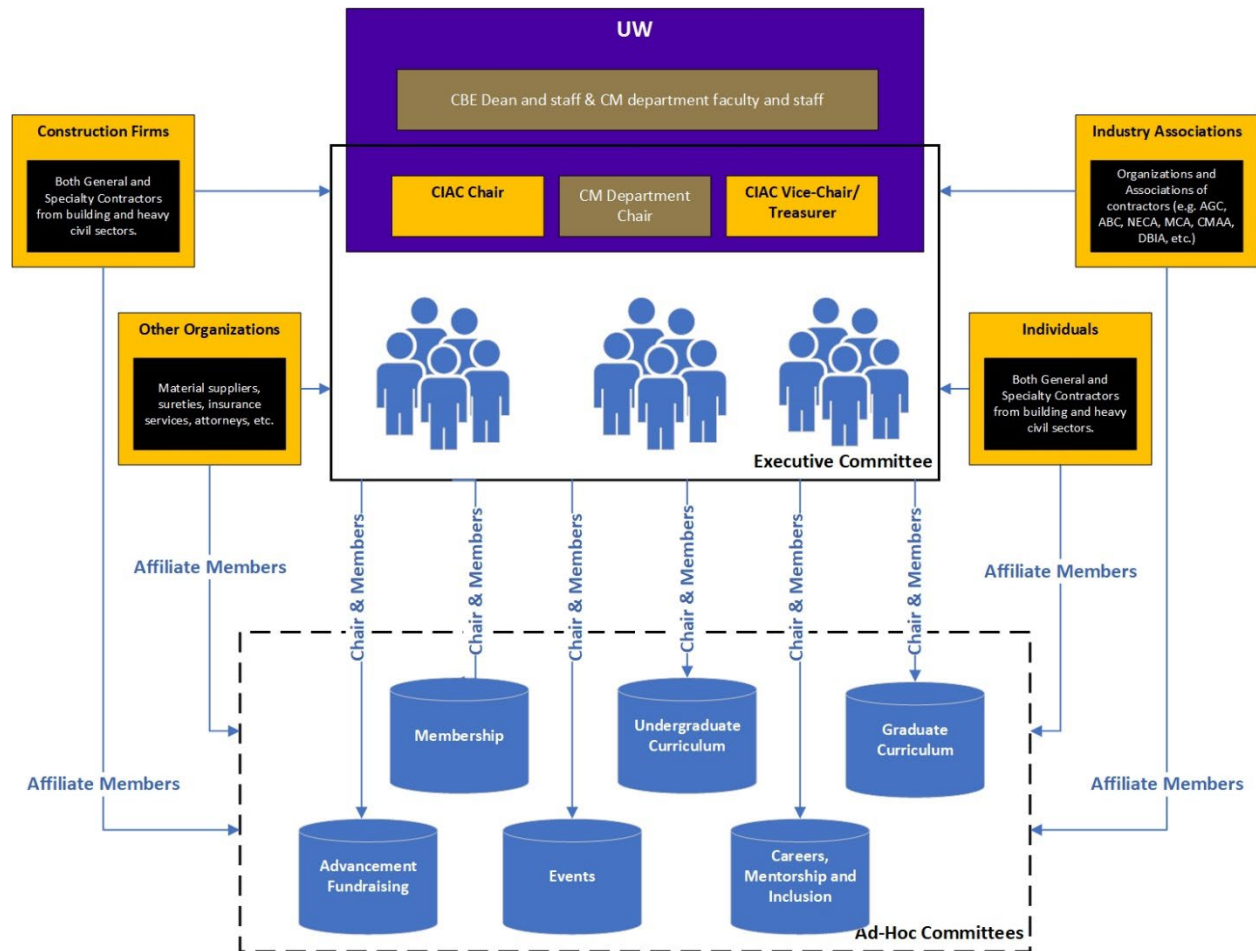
UW

CBE Dean and staff & CM department faculty and staff

Construction Firms

Both General and Specialty Contractors from building and heavy civil sectors.

CIAC Chair

CM Department Chair

CIAC Vice-Chair/ Treasurer

Industry Associations

Organizations and Associations of contractors (e.g. AGC, ABC, NECA, MCA, CMAA, DBIA, etc.)

Other Organizations

Material suppliers, sureties, insurance services, attorneys, etc.

Individuals

Both General and Specialty Contractors from building and heavy civil sectors.

Executive Committee

Chair & Members

Chair & Members

Chair & Members

Chair & Members

Chair & Members

Chair & Members

Affiliate Members

Affiliate Members

Affiliate Members

Affiliate Members

Membership

Undergraduate Curriculum

Graduate Curriculum

Advancement Fundraising

Events

Careers, Mentorship and Inclusion

Ad-Hoc Committees